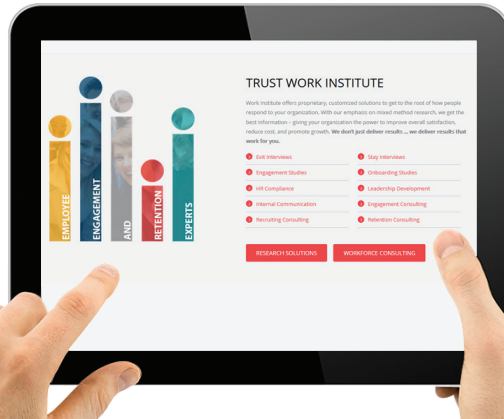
EMPLOYEE ENGAGEMENT AND RETENTION EXPERTS

TRUST WORK INSTITUTE

Work Institute offers proprietary, customized solutions to get to the root of how people respond to your organization. With our emphasis on mixed method research, we get the best information – giving your organization the power to improve overall satisfaction, reduce cost, and promote growth. We don't just deliver results ... we deliver results that work for you.

Exit Interviews
Engagement Studies
HR Compliance
Internal Communication
Recruiting Consulting

Stay Interviews
Onboarding Studies
Leadership Development
Engagement Consulting
Retention Consulting

RESEARCH SOLUTIONS
WORKFORCE CONSULTING